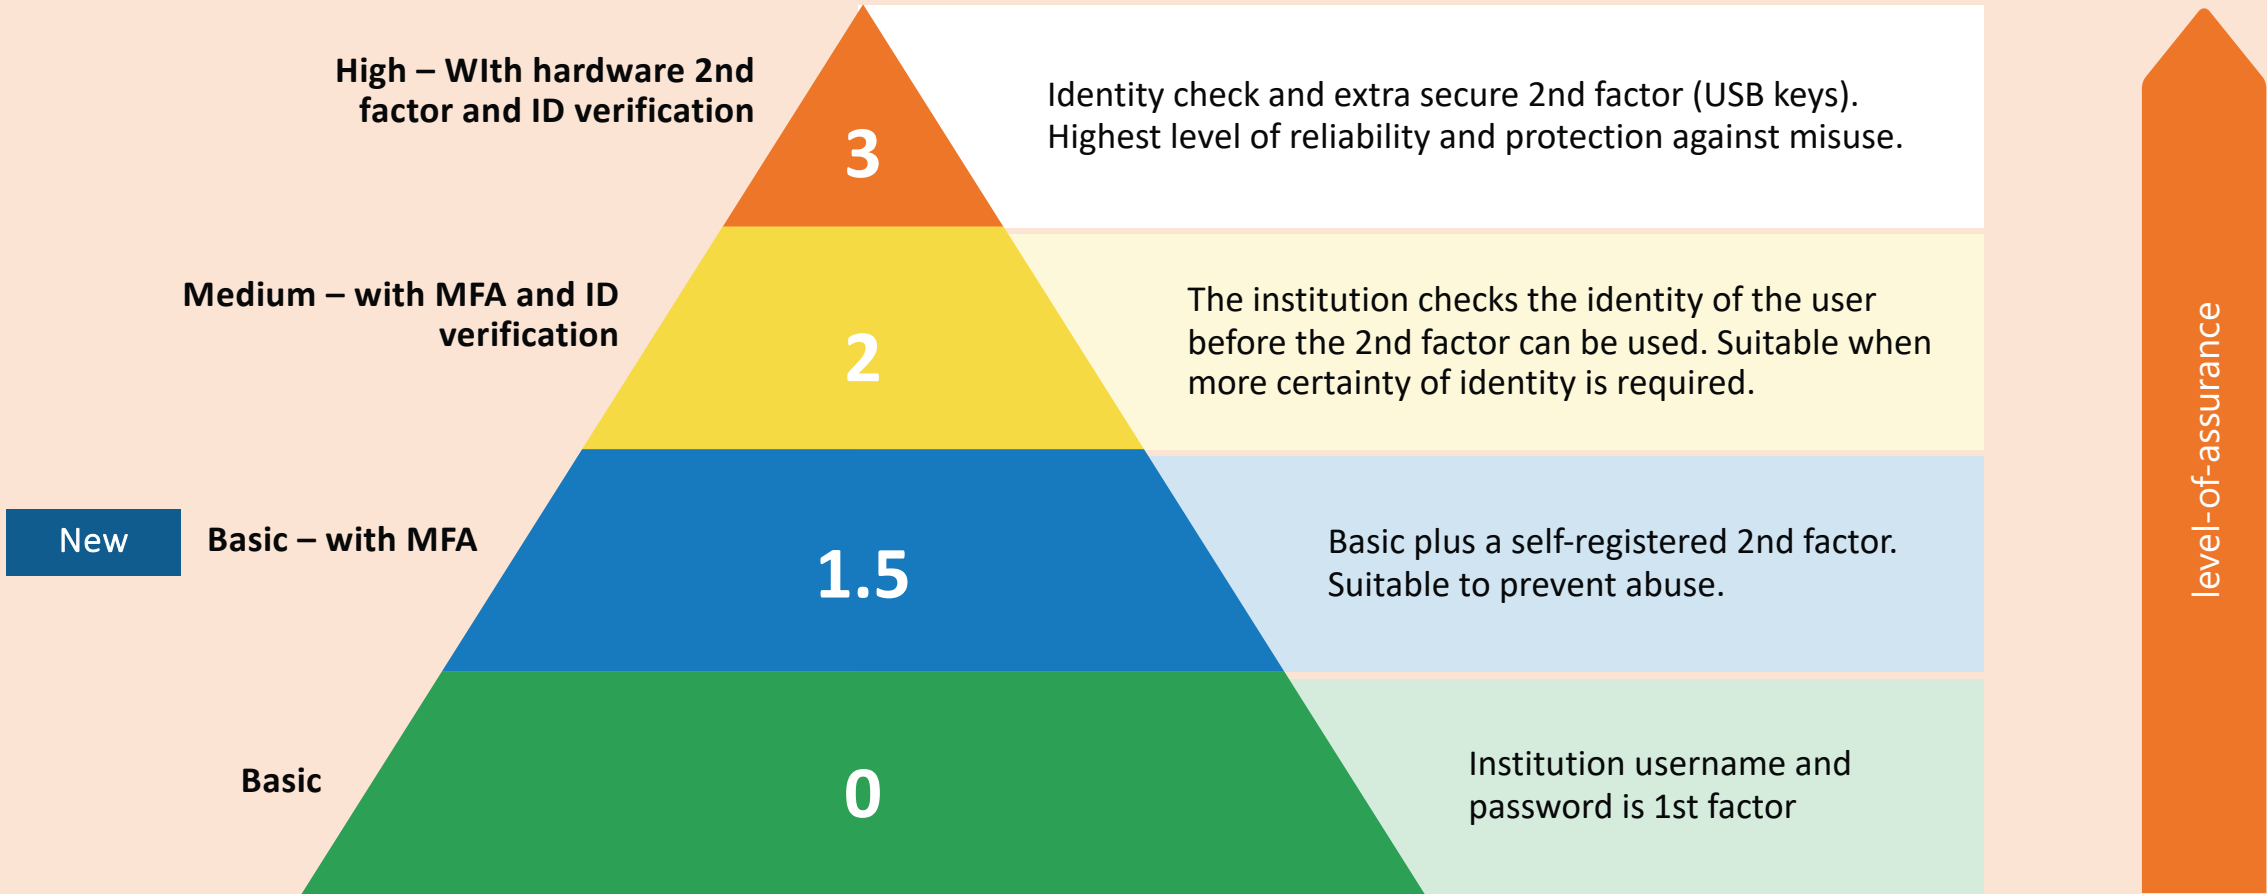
High – WIth hardware 2nd factor and ID verification

3

Identity check and extra secure 2nd factor (USB keys). Highest level of reliability and protection against misuse.

Medium – with MFA and ID verification

2

The institution checks the identity of the user before the 2nd factor can be used. Suitable when more certainty of identity is required.

New

Basic – with MFA

1.5

Basic plus a self-registered 2nd factor. Suitable to prevent abuse.

Basic

0

Institution username and password is 1st factor

level-of-assurance